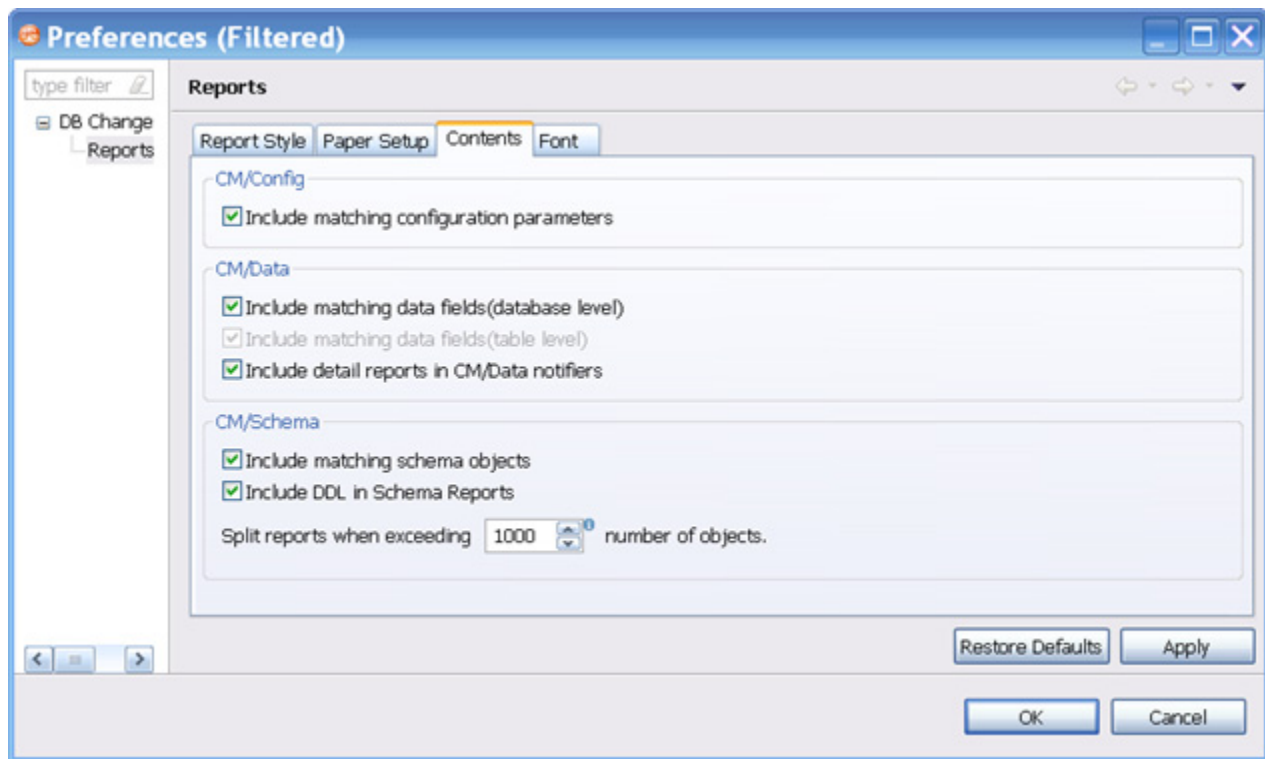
Preferences (Filtered)

type filter

DB Change
Reports

Reports

Report Style
Paper Setup
Contents
Font

CM/Config

Include matching configuration parameters

CM/Data

Include matching data fields(database level)
Include matching data fields(table level)
Include detail reports in CM/Data notifiers

CM/Schema

Include matching schema objects
Include DDL in Schema Reports

Split reports when exceeding 1000 number of objects.

Restore Defaults
Apply

OK
Cancel